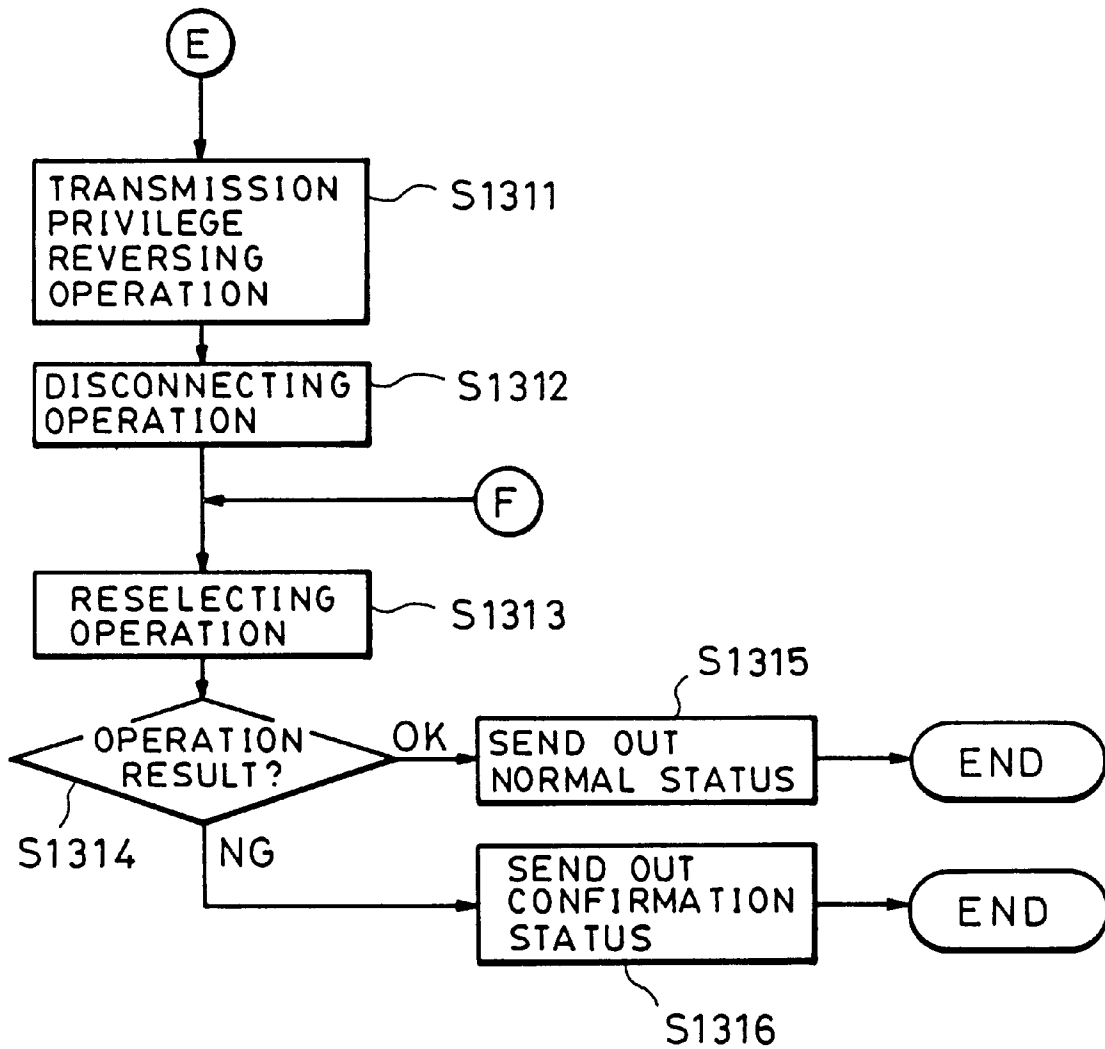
E

TRANSMISSION PRIVILEGE REVERSING OPERATION

S1311

DISCONNECTING OPERATION

S1312

F

RESELECTING OPERATION

S1313

S1315

OPERATION RESULT?

OK

SEND OUT NORMAL STATUS

END

S1314

NG

SEND OUT CONFIRMATION STATUS

END

S1316